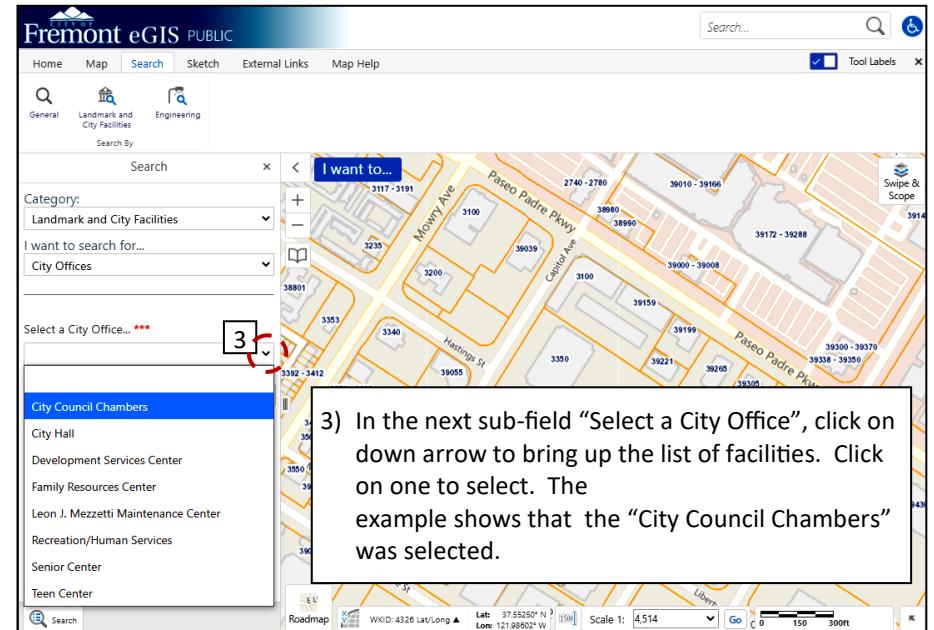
CITY OF Fremont eGIS PUBLIC

Search...

Home Map Search Sketch External Links Map Help

Tool Labels ×

General
Landmark and City Facilities
Engineering
Search By

Search ×

Category:
Landmark and City Facilities
I want to search for...
City Offices

Select a City Office... ***

3

City Council Chambers
City Hall
Development Services Center
Family Resources Center
Leon J. Mezzetti Maintenance Center
Recreation/Human Services
Senior Center
Teen Center

Search

I want to...

Swipe & Scope

3117 - 3191
Mowry Ave
Paseo Padre Pkwy
2740 - 2780
39010 - 39166
3100
38980
38990
3914
39172 - 39288
3235
39039
Capitol Ave
39000 - 39008
3200
3100
38801
39159
3353
3340
39199
39300 - 39370
Hastings St
39338 - 39350
Paseo Padre Pkwy
3392 - 3412
3350
39221
39265
39055
39305

3) In the next sub-field “Select a City Office”, click on down arrow to bring up the list of facilities. Click on one to select. The example shows that the “City Council Chambers” was selected.

3550
390
Liber

Roadmap
WKID: 4326 Lat/Long
Lat: 37.55250° N
Lon: 121.98602° W
Scale 1: 4,514
Go
0 150 300ft